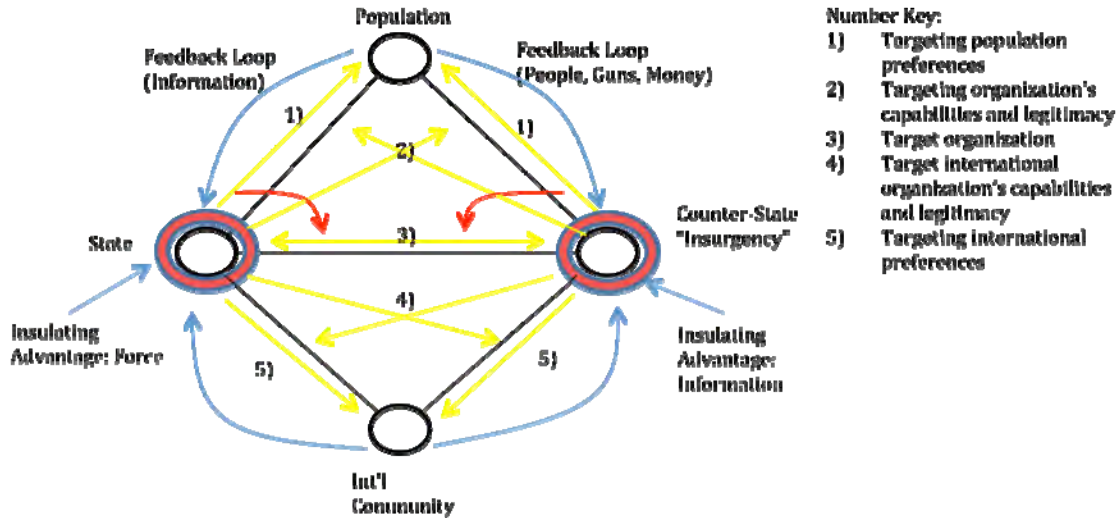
Population

Feedback Loop (Information)

Feedback Loop (People, Guns, Money)

1)

1)

2)

State

3)

Counter-State "Insurgency"

4)

Insulating Advantage: Force

Insulating Advantage: Information

5)

5)

Int'l Community

Number Key:
1) Targeting population preferences
2) Targeting organization's capabilities and legitimacy
3) Target organization
4) Target international organization's capabilities and legitimacy
5) Targeting international preferences